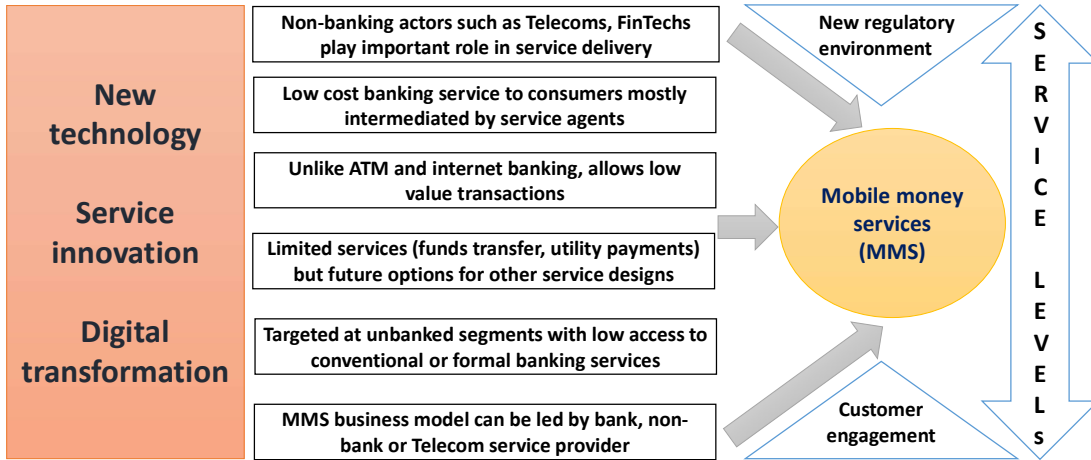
New technology

Service innovation

Digital transformation

Non-banking actors such as Telecoms, FinTechs play important role in service delivery

Low cost banking service to consumers mostly intermediated by service agents

Unlike ATM and internet banking, allows low value transactions

Limited services (funds transfer, utility payments) but future options for other service designs

Targeted at unbanked segments with low access to conventional or formal banking services

MMS business model can be led by bank, non-bank or Telecom service provider

New regulatory environment

Mobile money services (MMS)

Customer engagement

S E R V I C E L E V E L s